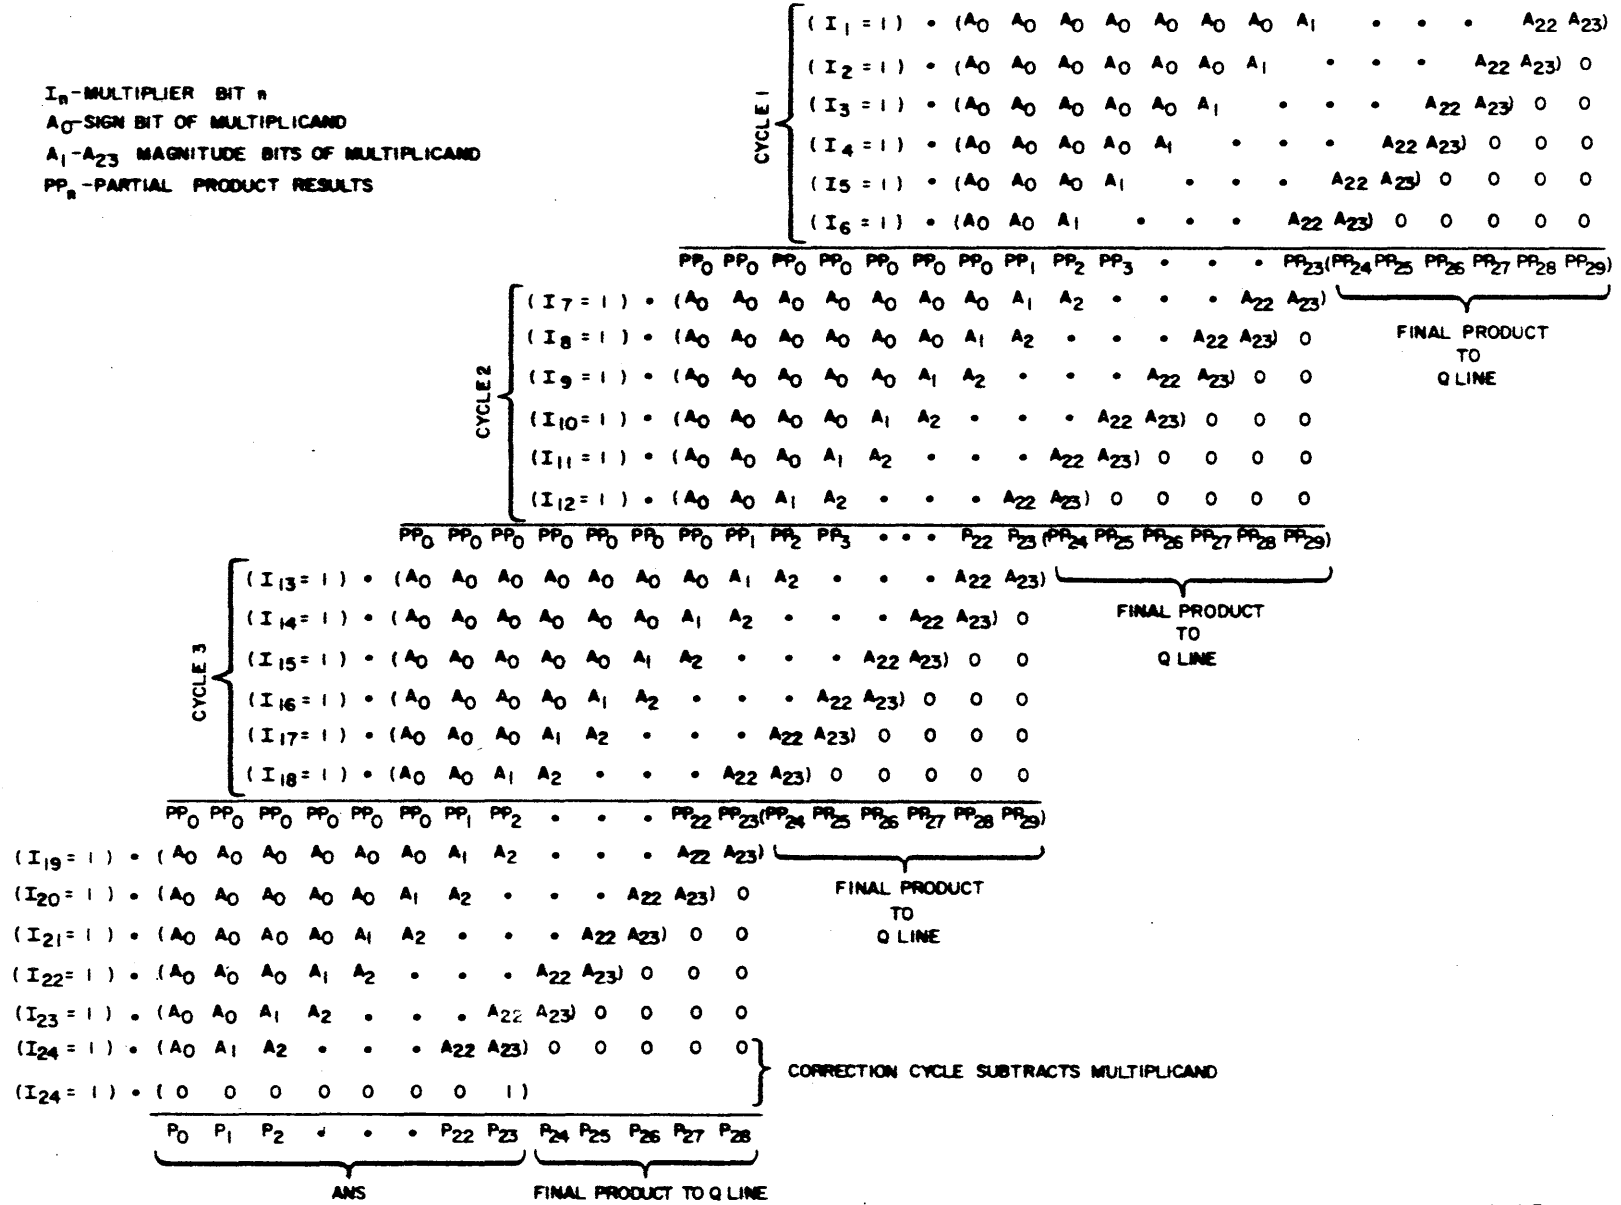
$I_n$-MULTIPLIER BIT n
$A_0$-SIGN BIT OF MULTIPLICAND
$A_1$-$A_{23}$ MAGNITUDE BITS OF MULTIPLICAND
$PP_n$-PARTIAL PRODUCT RESULTS

CYCLE 1
$(I_1 = 1) \cdot (A_0\ A_0\ A_0\ A_0\ A_0\ A_0\ A_0\ A_1\ \cdot\ \cdot\ \cdot\ A_{22}\ A_{23})$
$(I_2 = 1) \cdot (A_0\ A_0\ A_0\ A_0\ A_0\ A_0\ A_1\ \cdot\ \cdot\ \cdot\ A_{22}\ A_{23})\ 0$
$(I_3 = 1) \cdot (A_0\ A_0\ A_0\ A_0\ A_0\ A_1\ \cdot\ \cdot\ \cdot\ A_{22}\ A_{23})\ 0\ 0$
$(I_4 = 1) \cdot (A_0\ A_0\ A_0\ A_0\ A_1\ \cdot\ \cdot\ \cdot\ A_{22}\ A_{23})\ 0\ 0\ 0$
$(I_5 = 1) \cdot (A_0\ A_0\ A_0\ A_1\ \cdot\ \cdot\ \cdot\ A_{22}\ A_{23})\ 0\ 0\ 0\ 0$
$(I_6 = 1) \cdot (A_0\ A_0\ A_1\ \cdot\ \cdot\ \cdot\ A_{22}\ A_{23})\ 0\ 0\ 0\ 0\ 0$
$PP_0\ PP_0\ PP_0\ PP_0\ PP_0\ PP_0\ PP_0\ PP_1\ PP_2\ PP_3\ \cdot\ \cdot\ \cdot\ PP_{23}(PP_{24}\ PP_{25}\ PP_{26}\ PP_{27}\ PP_{28}\ PP_{29})$
FINAL PRODUCT TO Q LINE

CYCLE 2
$(I_7 = 1) \cdot (A_0\ A_0\ A_0\ A_0\ A_0\ A_0\ A_0\ A_1\ A_2\ \cdot\ \cdot\ \cdot\ A_{22}\ A_{23})$
$(I_8 = 1) \cdot (A_0\ A_0\ A_0\ A_0\ A_0\ A_0\ A_1\ A_2\ \cdot\ \cdot\ \cdot\ A_{22}\ A_{23})\ 0$
$(I_9 = 1) \cdot (A_0\ A_0\ A_0\ A_0\ A_0\ A_1\ A_2\ \cdot\ \cdot\ \cdot\ A_{22}\ A_{23})\ 0\ 0$
$(I_{10} = 1) \cdot (A_0\ A_0\ A_0\ A_0\ A_1\ A_2\ \cdot\ \cdot\ \cdot\ A_{22}\ A_{23})\ 0\ 0\ 0$
$(I_{11} = 1) \cdot (A_0\ A_0\ A_0\ A_1\ A_2\ \cdot\ \cdot\ \cdot\ A_{22}\ A_{23})\ 0\ 0\ 0\ 0$
$(I_{12} = 1) \cdot (A_0\ A_0\ A_1\ A_2\ \cdot\ \cdot\ \cdot\ A_{22}\ A_{23})\ 0\ 0\ 0\ 0\ 0$
$PP_0\ PP_0\ PP_0\ PP_0\ PP_0\ PP_0\ PP_0\ PP_1\ PP_2\ PP_3\ \cdot\ \cdot\ \cdot\ P_{22}\ P_{23}(PP_{24}\ PP_{25}\ PP_{26}\ PP_{27}\ PP_{28}\ PP_{29})$
FINAL PRODUCT TO Q LINE

CYCLE 3
$(I_{13} = 1) \cdot (A_0\ A_0\ A_0\ A_0\ A_0\ A_0\ A_0\ A_1\ A_2\ \cdot\ \cdot\ \cdot\ A_{22}\ A_{23})$
$(I_{14} = 1) \cdot (A_0\ A_0\ A_0\ A_0\ A_0\ A_0\ A_1\ A_2\ \cdot\ \cdot\ \cdot\ A_{22}\ A_{23})\ 0$
$(I_{15} = 1) \cdot (A_0\ A_0\ A_0\ A_0\ A_0\ A_1\ A_2\ \cdot\ \cdot\ \cdot\ A_{22}\ A_{23})\ 0\ 0$
$(I_{16} = 1) \cdot (A_0\ A_0\ A_0\ A_0\ A_1\ A_2\ \cdot\ \cdot\ \cdot\ A_{22}\ A_{23})\ 0\ 0\ 0$
$(I_{17} = 1) \cdot (A_0\ A_0\ A_0\ A_1\ A_2\ \cdot\ \cdot\ \cdot\ A_{22}\ A_{23})\ 0\ 0\ 0\ 0$
$(I_{18} = 1) \cdot (A_0\ A_0\ A_1\ A_2\ \cdot\ \cdot\ \cdot\ A_{22}\ A_{23})\ 0\ 0\ 0\ 0\ 0$
$PP_0\ PP_0\ PP_0\ PP_0\ PP_0\ PP_0\ PP_1\ PP_2\ \cdot\ \cdot\ \cdot\ PP_{22}\ PP_{23}(PP_{24}\ PP_{25}\ PP_{26}\ PP_{27}\ PP_{28}\ PP_{29})$
FINAL PRODUCT TO Q LINE

$(I_{19} = 1) \cdot (A_0\ A_0\ A_0\ A_0\ A_0\ A_0\ A_1\ A_2\ \cdot\ \cdot\ \cdot\ A_{22}\ A_{23})$
$(I_{20} = 1) \cdot (A_0\ A_0\ A_0\ A_0\ A_0\ A_1\ A_2\ \cdot\ \cdot\ \cdot\ A_{22}\ A_{23})\ 0$
$(I_{21} = 1) \cdot (A_0\ A_0\ A_0\ A_0\ A_1\ A_2\ \cdot\ \cdot\ \cdot\ A_{22}\ A_{23})\ 0\ 0$
$(I_{22} = 1) \cdot (A_0\ A_0\ A_0\ A_1\ A_2\ \cdot\ \cdot\ \cdot\ A_{22}\ A_{23})\ 0\ 0\ 0$
$(I_{23} = 1) \cdot (A_0\ A_0\ A_1\ A_2\ \cdot\ \cdot\ \cdot\ A_{22}\ A_{23})\ 0\ 0\ 0\ 0$
$(I_{24} = 1) \cdot (A_0\ A_1\ A_2\ \cdot\ \cdot\ \cdot\ A_{22}\ A_{23})\ 0\ 0\ 0\ 0\ 0$
$(I_{24} = 1) \cdot (0\ 0\ 0\ 0\ 0\ 0\ 0\ 1)$
CORRECTION CYCLE SUBTRACTS MULTIPLICAND
$P_0\ P_1\ P_2\ \cdot\ \cdot\ \cdot\ P_{22}\ P_{23}\ P_{24}\ P_{25}\ P_{26}\ P_{27}\ P_{28}$
ANS
FINAL PRODUCT TO Q LINE